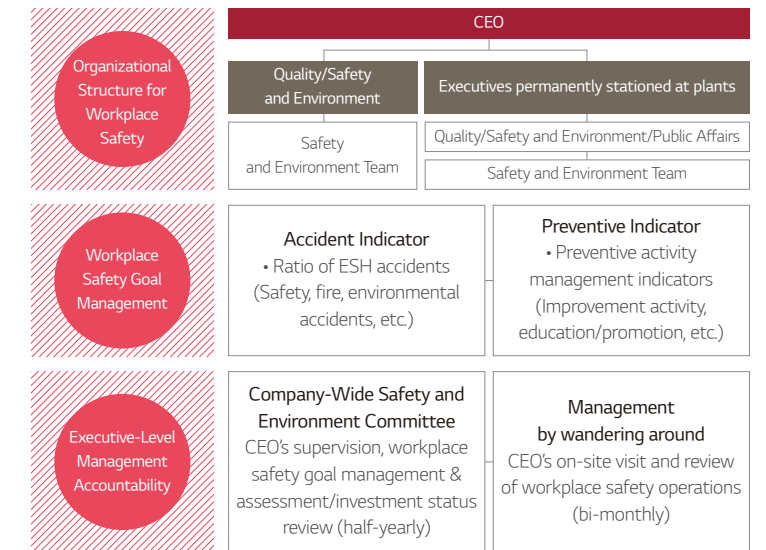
Organizational Structure for Workplace Safety

CEO

Quality/Safety and Environment

Executives permanently stationed at plants

Safety and Environment Team

Quality/Safety and Environment/Public Affairs

Safety and Environment Team

Workplace Safety Goal Management

Accident Indicator
• Ratio of ESH accidents (Safety, fire, environmental accidents, etc.)

Preventive Indicator
• Preventive activity management indicators (Improvement activity, education/promotion, etc.)

Executive-Level Management Accountability

Company-Wide Safety and Environment Committee
CEO's supervision, workplace safety goal management & assessment/investment status review (half-yearly)

Management by wandering around
CEO's on-site visit and review of workplace safety operations (bi-monthly)